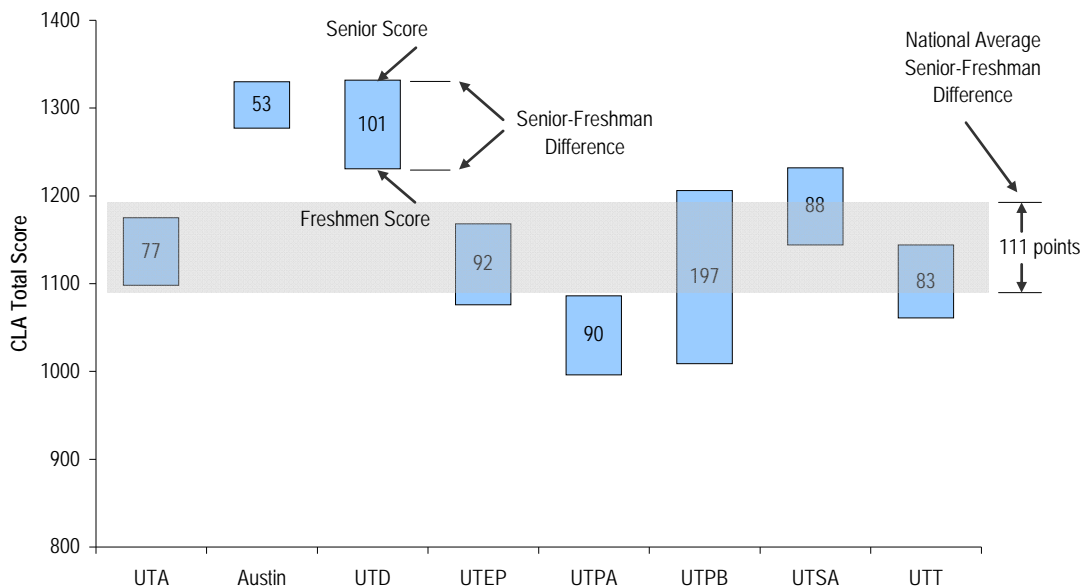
1400
1300
1200
1100
1000
900
800

CLA Total Score

Senior Score

National Average Senior-Freshman Difference

Senior-Freshman Difference

Freshmen Score

111 points

77
53
101
92
90
197
88
83

UTA
Austin
UTD
UTEP
UTPA
UTPB
UTSA
UTT